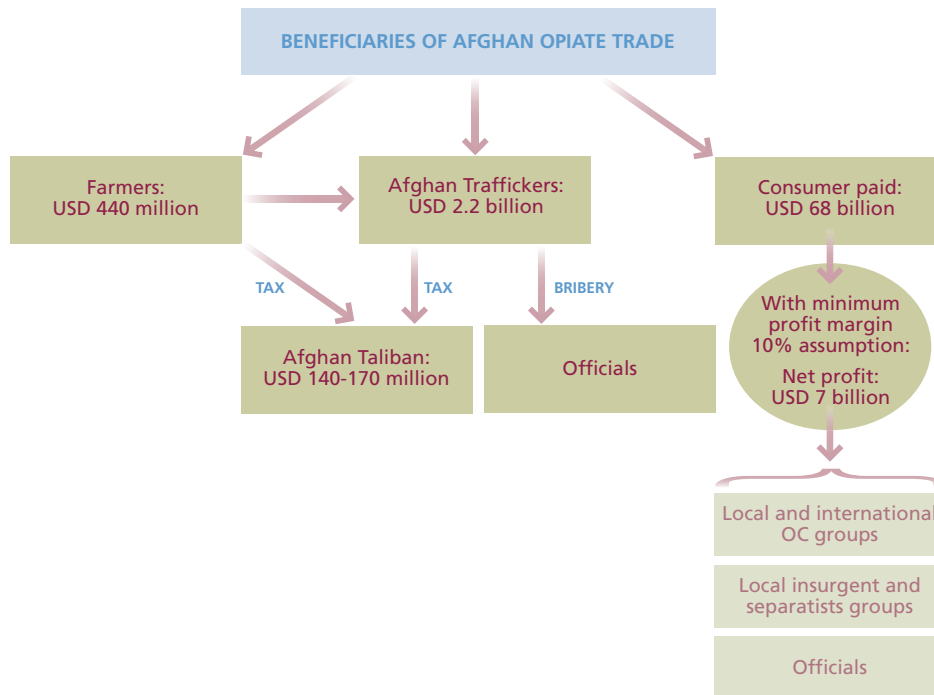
BENEFICIARIES OF AFGHAN OPIATE TRADE

Farmers:
USD 440 million

Afghan Traffickers:
USD 2.2 billion

Consumer paid:
USD 68 billion

TAX

TAX

BRIBERY

Afghan Taliban:
USD 140-170 million

Officials

With minimum profit margin 10% assumption:
Net profit:
USD 7 billion

Local and international OC groups

Local insurgent and separatists groups

Officials